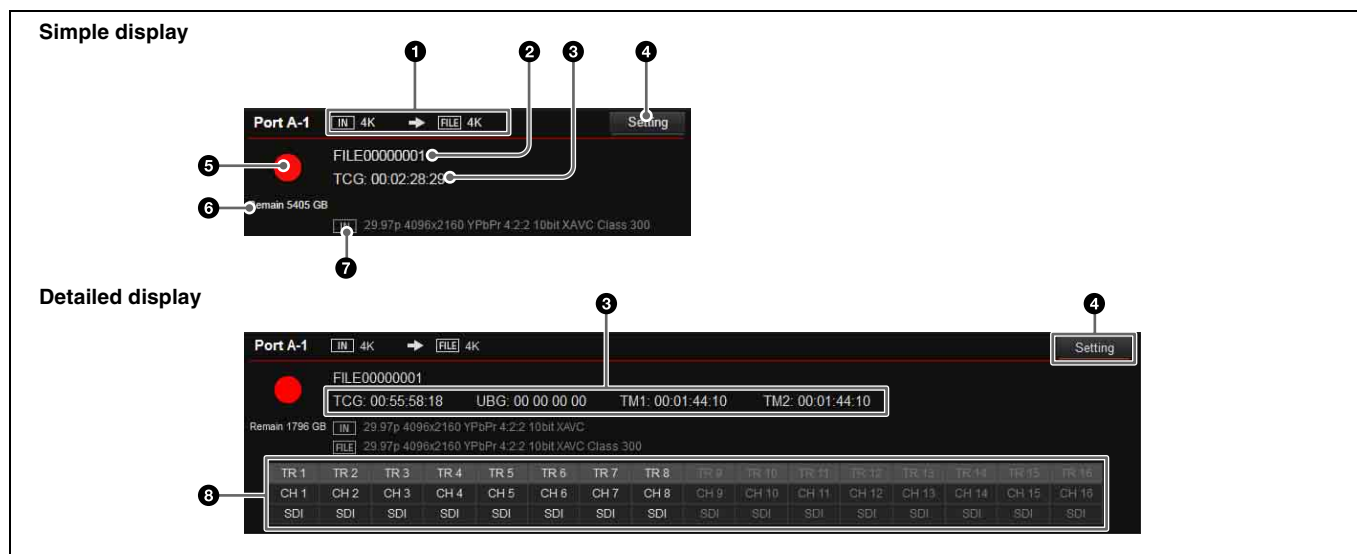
**Simple display**

1 2 3 4

Port A-1 IN 4K → FILE 4K Setting

5 FILE00000001

TCG: 00:02:28:29

6 Remain 5405 GB

IN 29.97p 4096x2160 YPbPr 4:2:2 10bit XAVC Class 300

7

**Detailed display**

3 4

Port A-1 IN 4K → FILE 4K Setting

FILE00000001

TCG: 00:55:58:18 UBG: 00 00 00 00 TM1: 00:01:44:10 TM2: 00:01:44:10

Remain 1796 GB IN 29.97p 4096x2160 YPbPr 4:2:2 10bit XAVC

FILE 29.97p 4096x2160 YPbPr 4:2:2 10bit XAVC Class 300

8

| TR 1 | TR 2 | TR 3 | TR 4 | TR 5 | TR 6 | TR 7 | TR 8 | TR 9 | TR 10 | TR 11 | TR 12 | TR 13 | TR 14 | TR 15 | TR 16 |
|---|---|---|---|---|---|---|---|---|---|---|---|---|---|---|---|
| CH 1 | CH 2 | CH 3 | CH 4 | CH 5 | CH 6 | CH 7 | CH 8 | CH 9 | CH 10 | CH 11 | CH 12 | CH 13 | CH 14 | CH 15 | CH 16 |
| SDI | SDI | SDI | SDI | SDI | SDI | SDI | SDI | SDI | SDI | SDI | SDI | SDI | SDI | SDI | SDI |